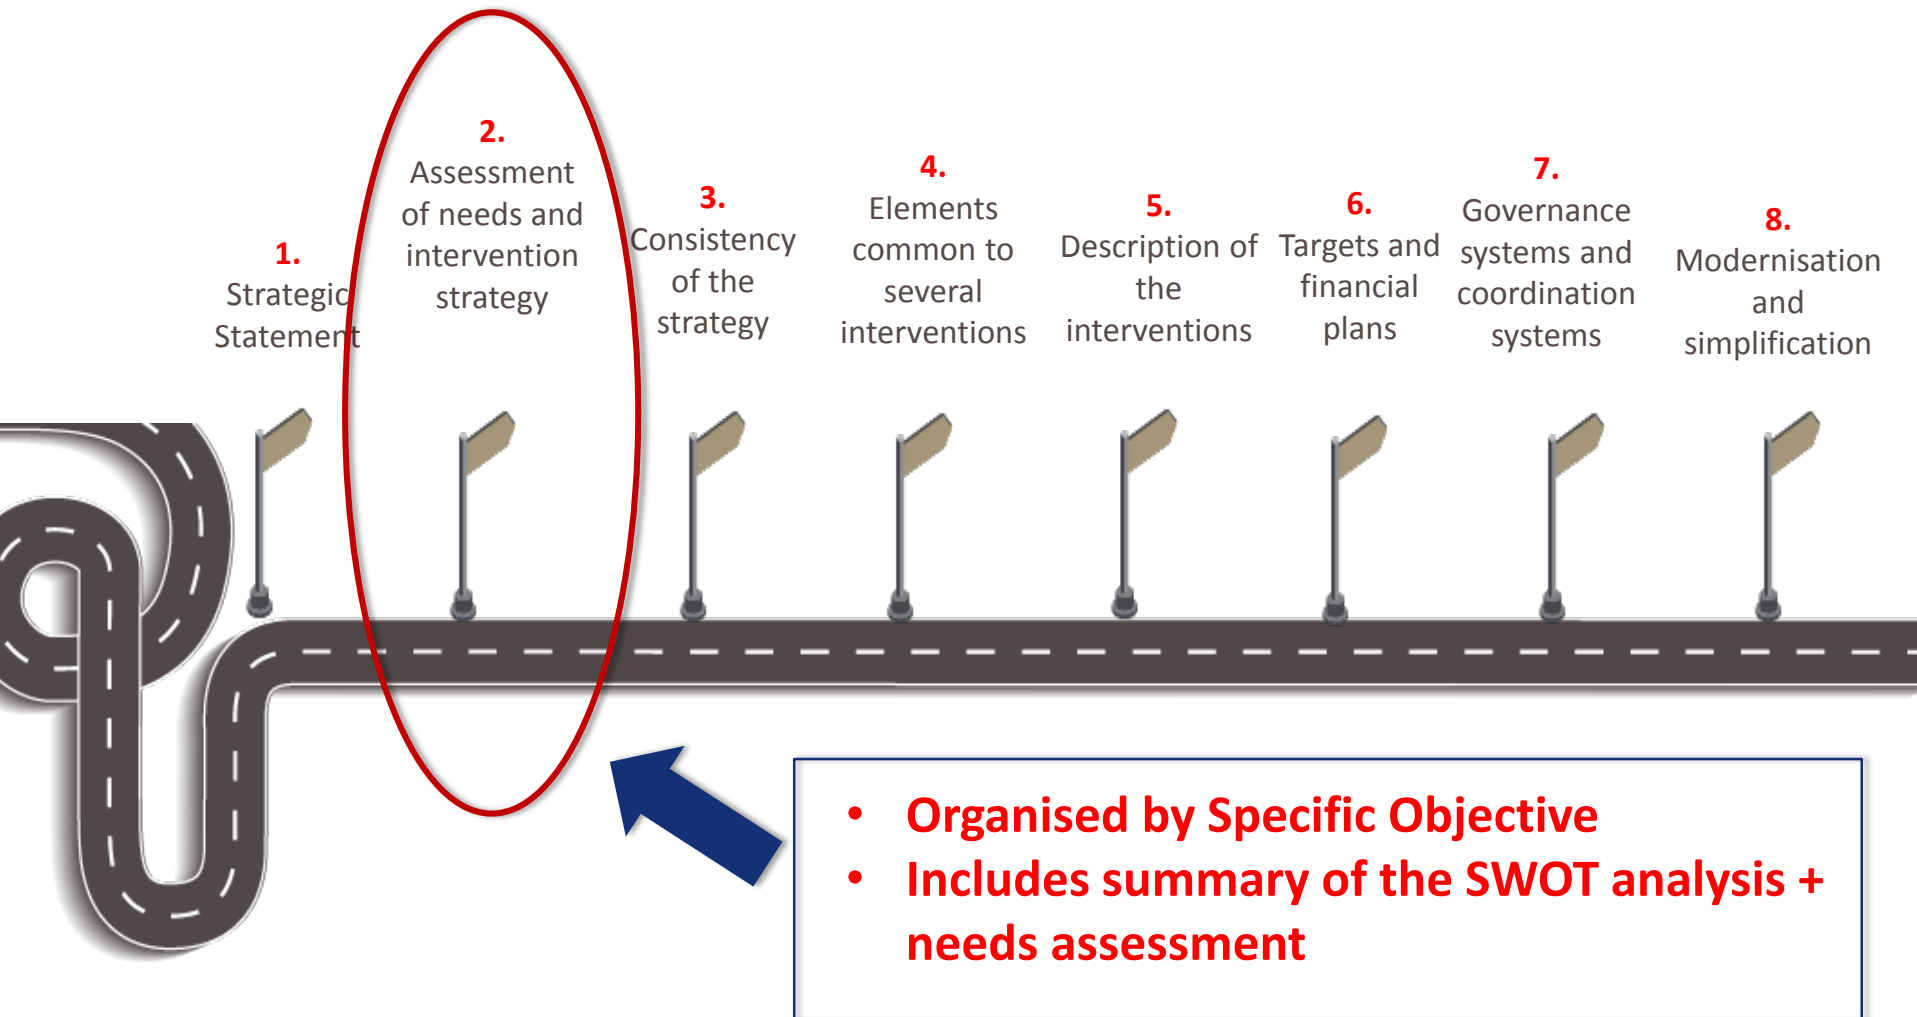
1.
Strategic Statement

2.
Assessment of needs and intervention strategy

3.
Consistency of the strategy

4.
Elements common to several interventions

5.
Description of the interventions

6.
Targets and financial plans

7.
Governance systems and coordination systems

8.
Modernisation and simplification

• Organised by Specific Objective
• Includes summary of the SWOT analysis + needs assessment